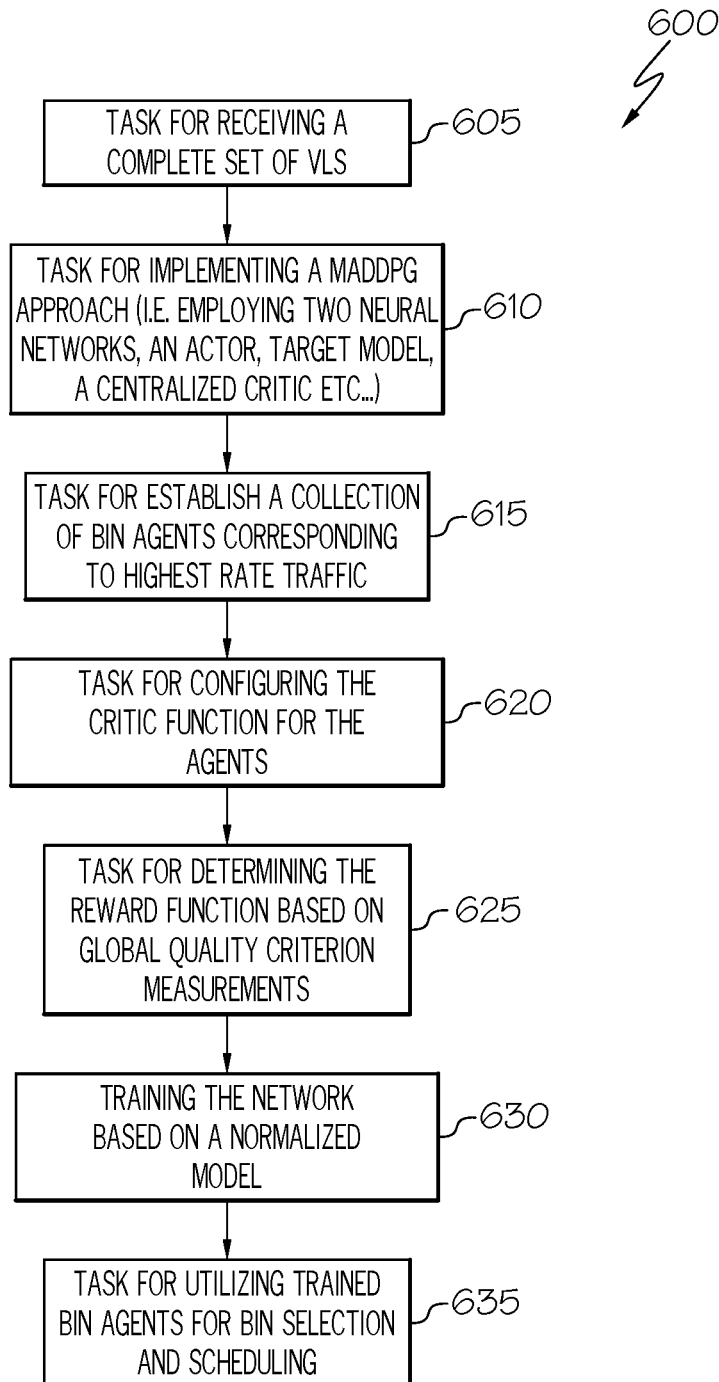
600

TASK FOR RECEIVING A COMPLETE SET OF VLS

605

TASK FOR IMPLEMENTING A MADDPG APPROACH (I.E. EMPLOYING TWO NEURAL NETWORKS, AN ACTOR, TARGET MODEL, A CENTRALIZED CRITIC ETC...)

610

TASK FOR ESTABLISH A COLLECTION OF BIN AGENTS CORRESPONDING TO HIGHEST RATE TRAFFIC

615

TASK FOR CONFIGURING THE CRITIC FUNCTION FOR THE AGENTS

620

TASK FOR DETERMINING THE REWARD FUNCTION BASED ON GLOBAL QUALITY CRITERION MEASUREMENTS

625

TRAINING THE NETWORK BASED ON A NORMALIZED MODEL

630

TASK FOR UTILIZING TRAINED BIN AGENTS FOR BIN SELECTION AND SCHEDULING

635